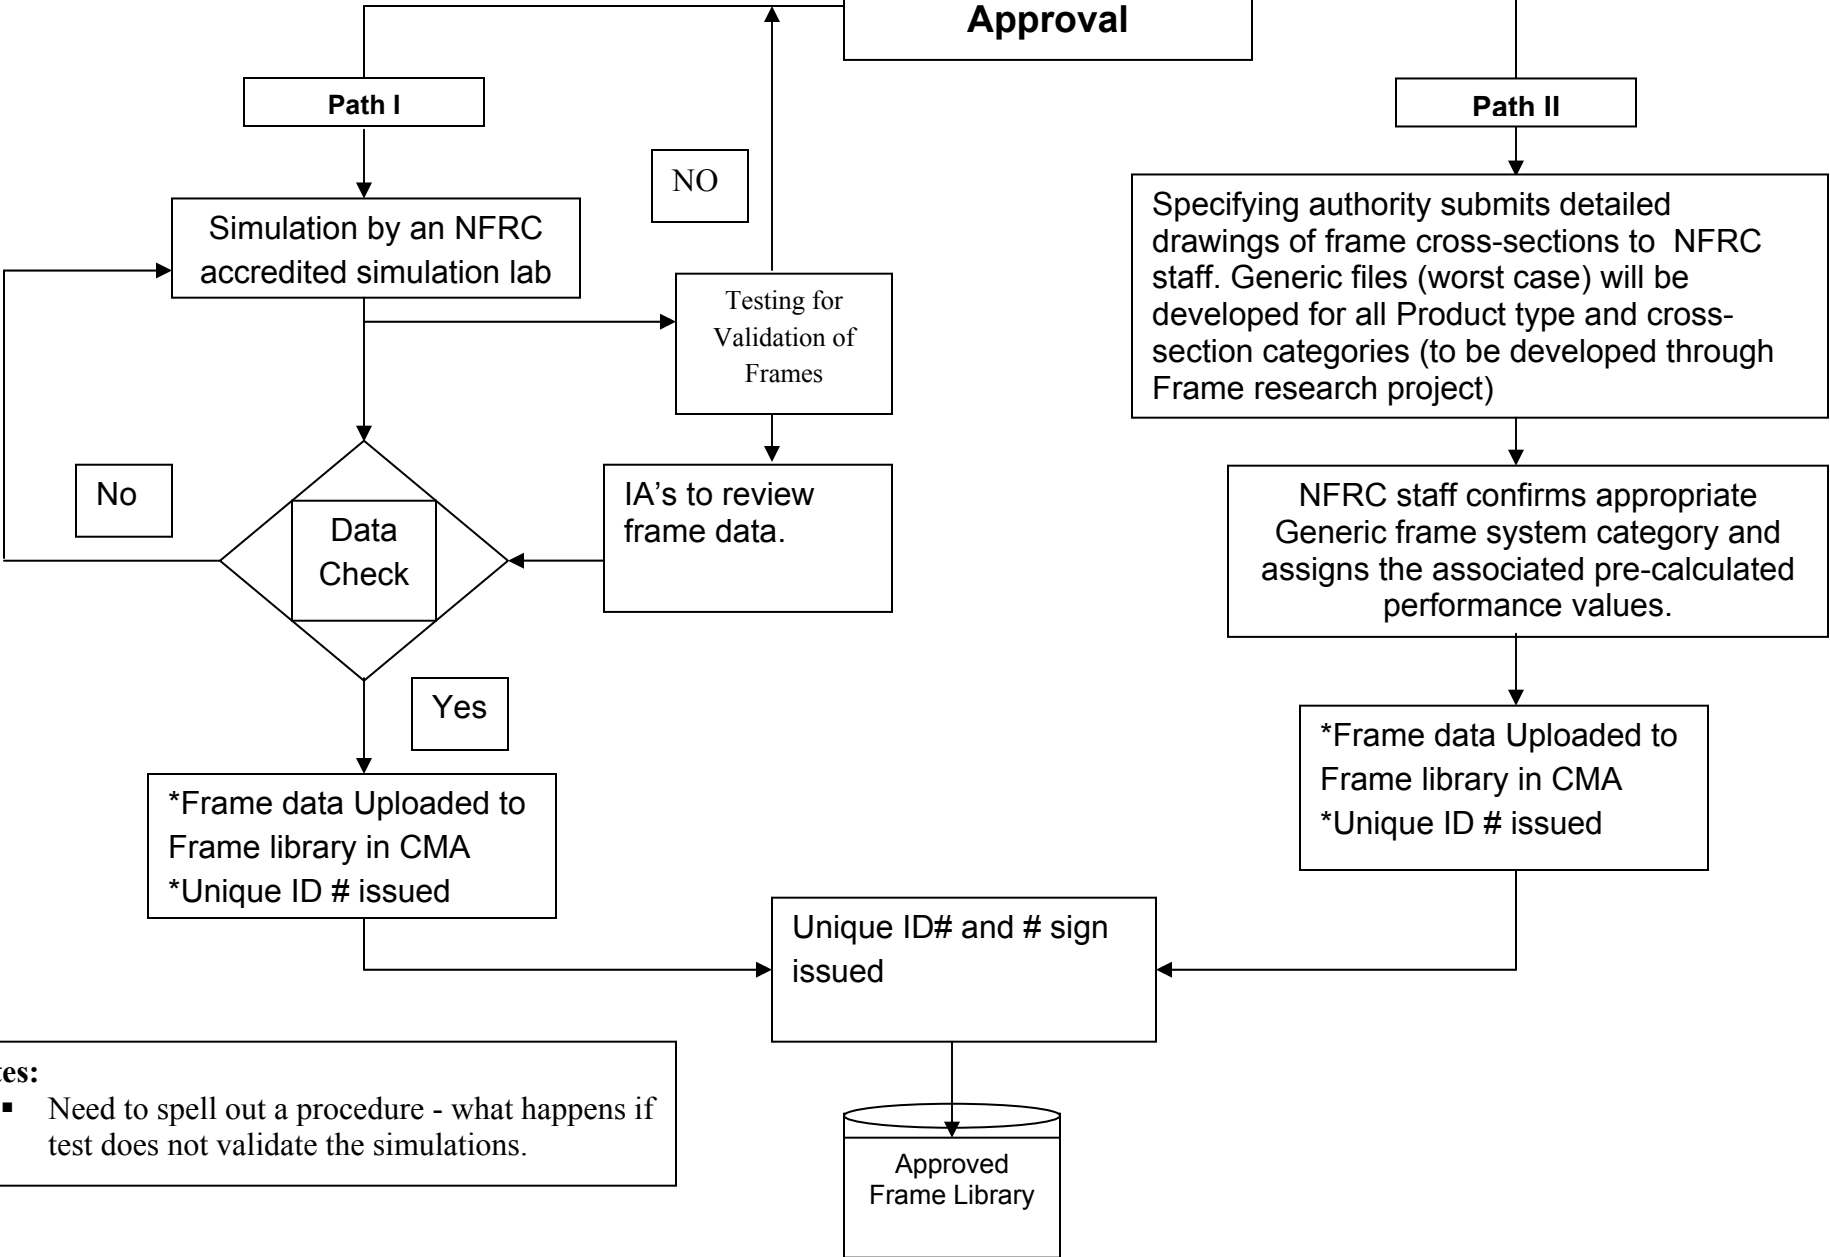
Approval

Path I

Path II

NO

Simulation by an NFRC accredited simulation lab

Testing for Validation of Frames

Specifying authority submits detailed drawings of frame cross-sections to NFRC staff. Generic files (worst case) will be developed for all Product type and cross-section categories (to be developed through Frame research project)

No

Data Check

IA's to review frame data.

NFRC staff confirms appropriate Generic frame system category and assigns the associated pre-calculated performance values.

Yes

*Frame data Uploaded to Frame library in CMA
*Unique ID # issued

*Frame data Uploaded to Frame library in CMA
*Unique ID # issued

Unique ID# and # sign issued

tes:
▪ Need to spell out a procedure - what happens if test does not validate the simulations.

Approved Frame Library